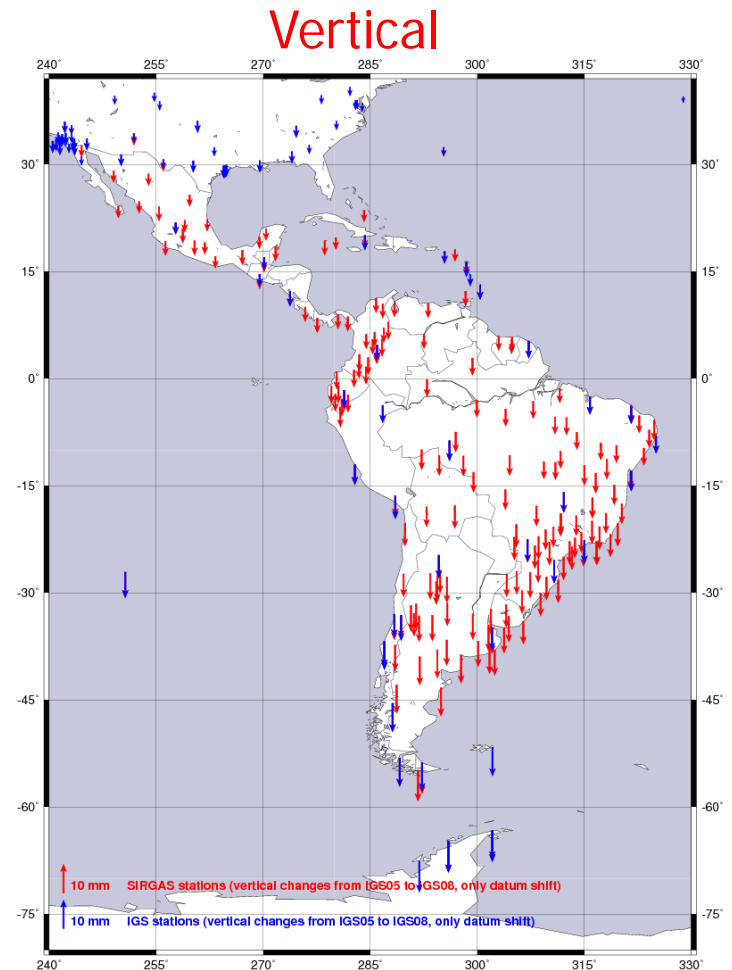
Vertical

240° 255° 270° 285° 300° 315° 330°

30° 15° 0° -15° -30° -45° -60° -75°

30° 15° 0° -15° -30° -45° -60° -75°

10 mm SIRGAS stations (vertical changes from IGS05 to IGS08, only datum shift)

10 mm IGS stations (vertical changes from IGS05 to IGS08, only datum shift)

240° 255° 270° 285° 300° 315° 330°